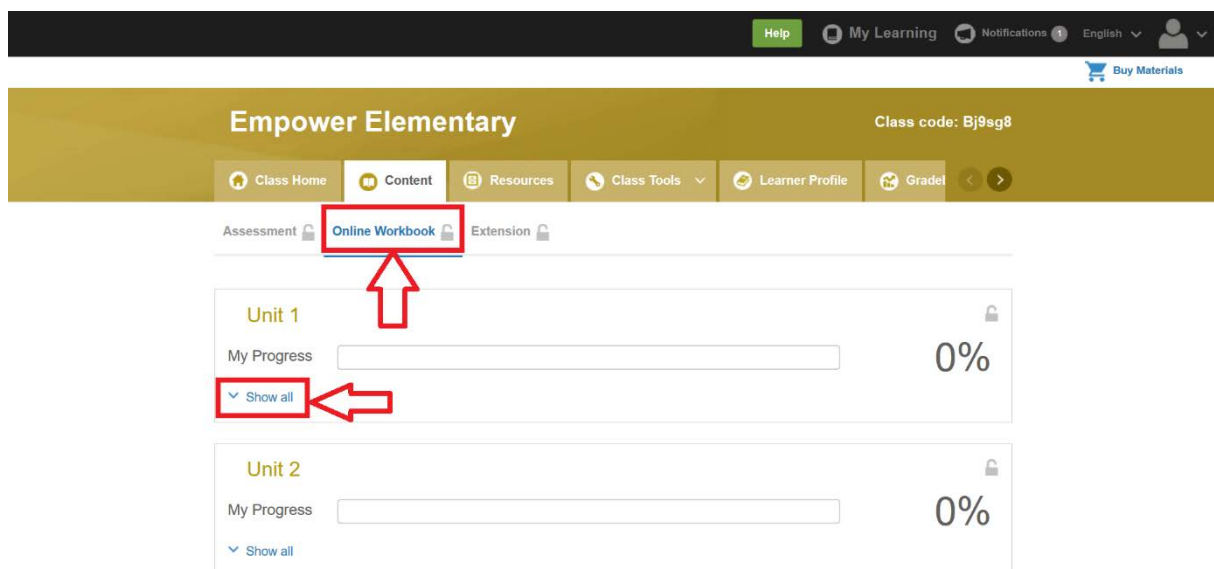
Help My Learning Notifications 1 English

Buy Materials

Empower Elementary

Class code: Bj9sg8

Class Home Content Resources Class Tools Learner Profile Gradel

Assessment Online Workbook Extension

Unit 1

My Progress

0%

Show all

Unit 2

My Progress

0%

Show all